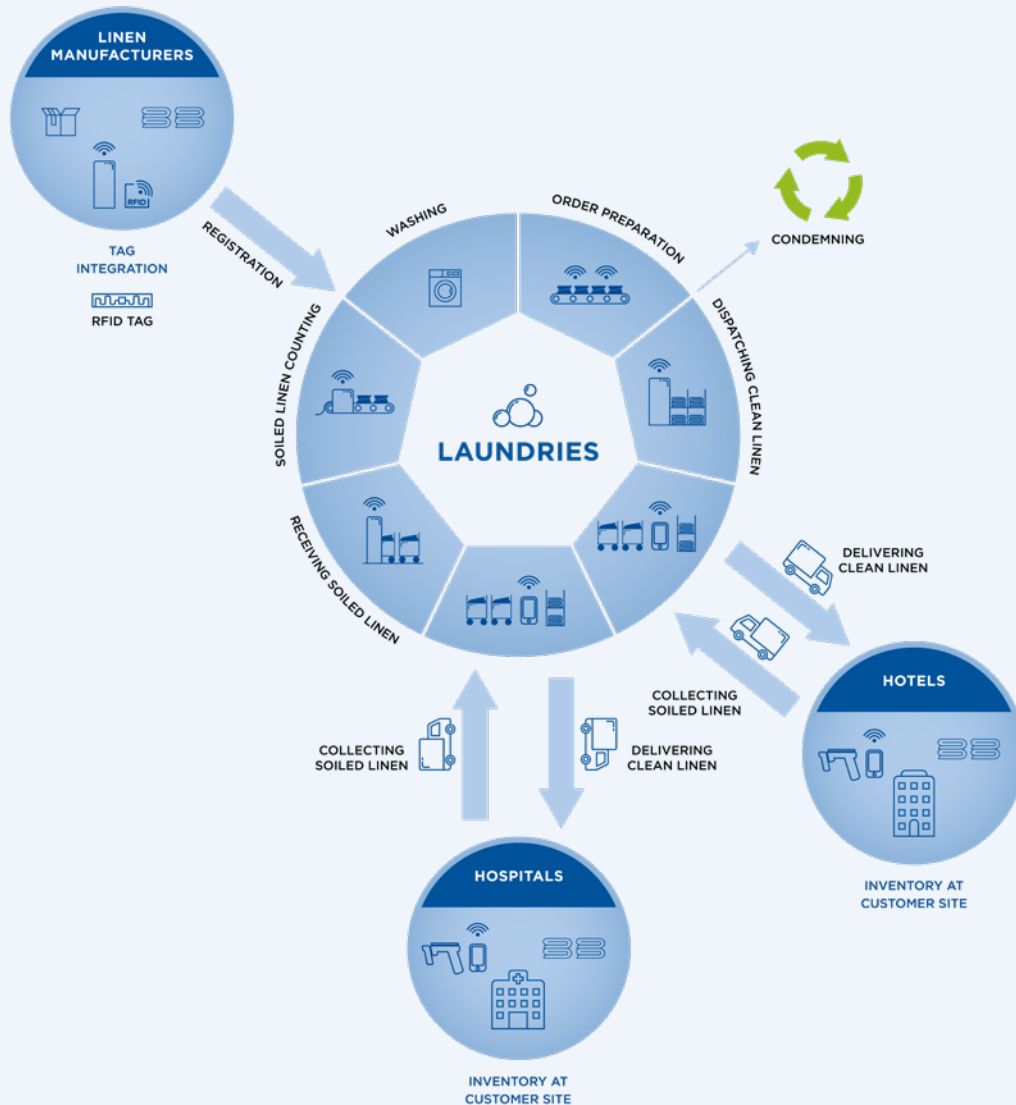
LINEN MANUFACTURERS

RFID

TAG INTEGRATION

RFID TAG

REGISTRATION

WASHING

ORDER PREPARATION

CONDEMNING

DISPATCHING CLEAN LINEN

SOILED LINEN COUNTING

LAUNDRIES

RECEIVING SOILED LINEN

DELIVERING CLEAN LINEN

COLLECTING SOILED LINEN

HOTELS

INVENTORY AT CUSTOMER SITE

COLLECTING SOILED LINEN

DELIVERING CLEAN LINEN

HOSPITALS

INVENTORY AT CUSTOMER SITE